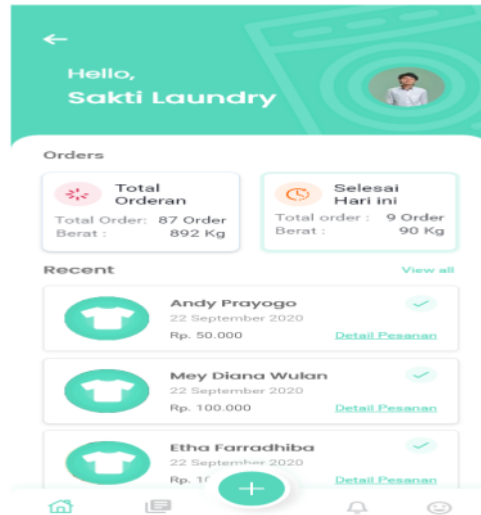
Hello,
Sakti Laundry

Orders

Total Orderan
Total Order: 87 Order
Berat : 892 Kg

Selesai Hari ini
Total order : 9 Order
Berat : 90 Kg

Recent

View all

Andy Prayogo
22 September 2020
Rp. 50.000
Detail Pesanan

Mey Diana Wulan
22 September 2020
Rp. 100.000
Detail Pesanan

Etha Farradhiba
22 September 2020
Rp. 1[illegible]
Detail Pesanan